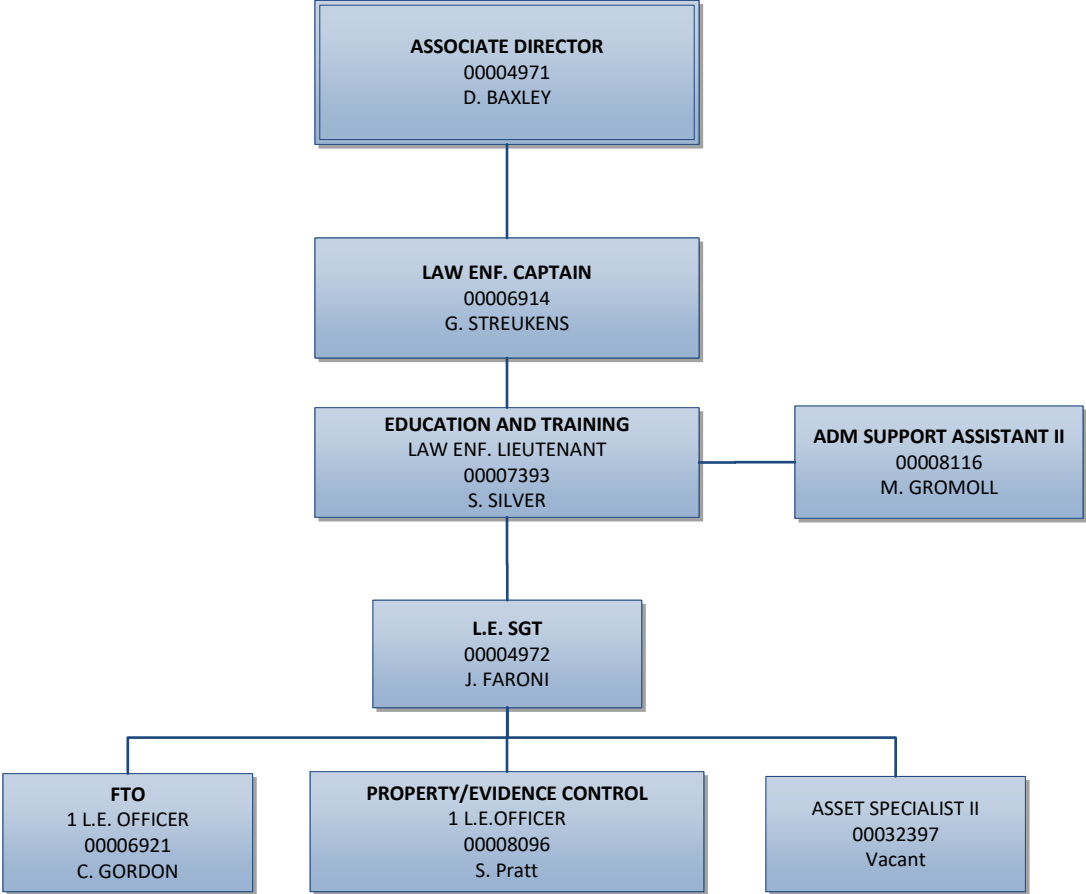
ASSOCIATE DIRECTOR
00004971
D. BAXLEY

LAW ENF. CAPTAIN
00006914
G. STREUKENS

EDUCATION AND TRAINING
LAW ENF. LIEUTENANT
00007393
S. SILVER

ADM SUPPORT ASSISTANT II
00008116
M. GROMOLL

L.E. SGT
00004972
J. FARONI

FTO
1 L.E. OFFICER
00006921
C. GORDON

PROPERTY/EVIDENCE CONTROL
1 L.E.OFFICER
00008096
S. Pratt

ASSET SPECIALIST II
00032397
Vacant